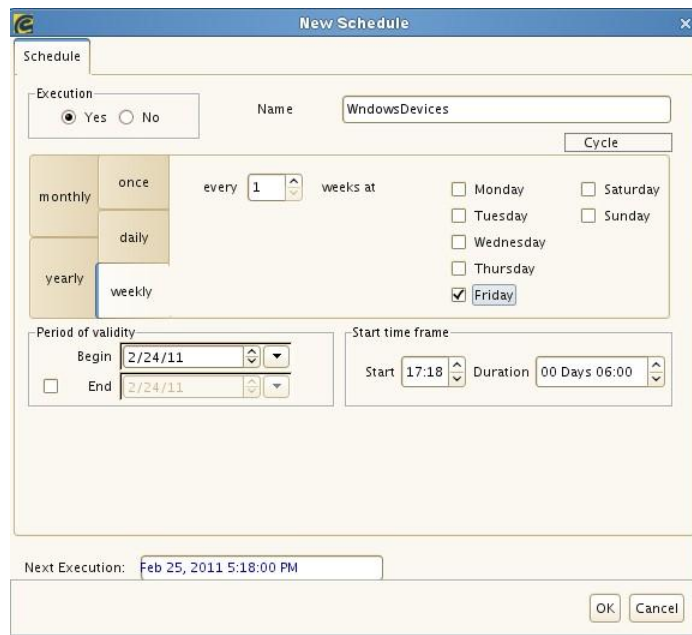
New Schedule

Schedule

Execution
Yes No

Name WndowsDevices

Cycle

monthly
once
daily
yearly
weekly

every 1 weeks at

Monday
Tuesday
Wednesday
Thursday
Friday
Saturday
Sunday

Period of validity
Begin 2/24/11
End 2/24/11

Start time frame
Start 17:18 Duration 00 Days 06:00

Next Execution: Feb 25, 2011 5:18:00 PM

OK Cancel